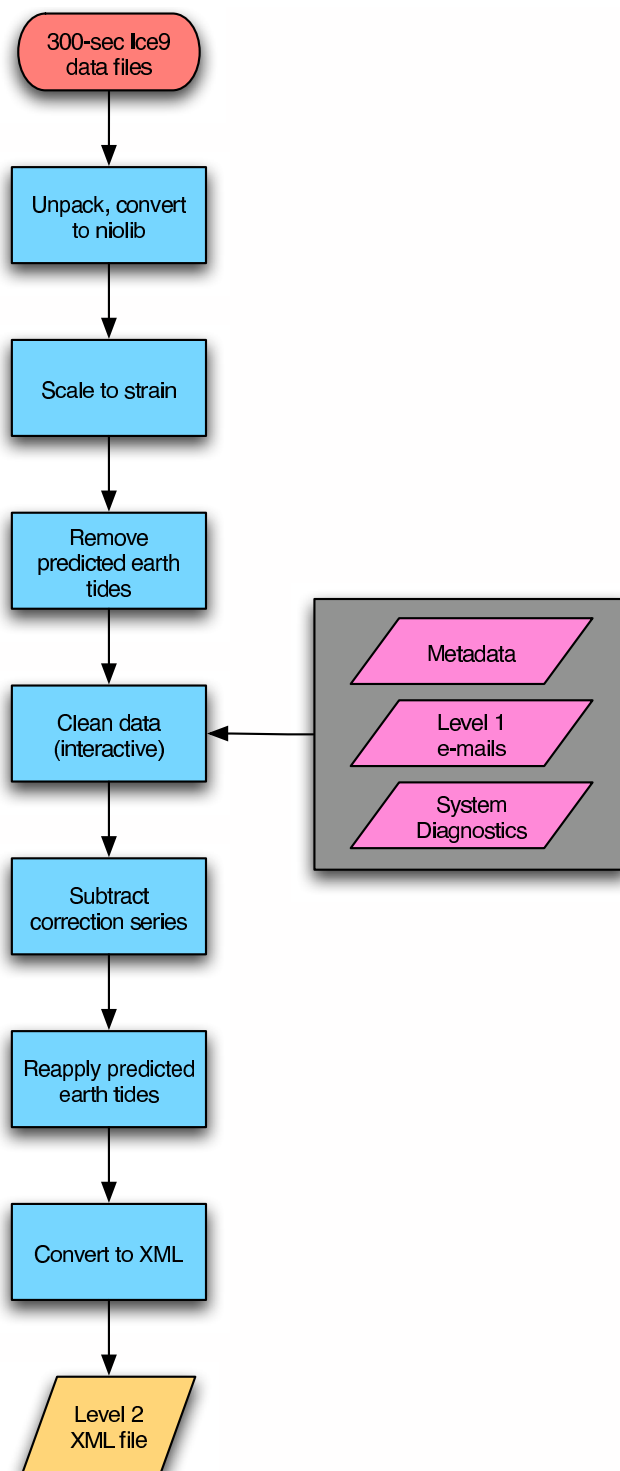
300-sec Ice9 data files

Unpack, convert to niolib

Scale to strain

Remove predicted earth tides

Clean data (interactive)

Metadata

Level 1 e-mails

System Diagnostics

Subtract correction series

Reapply predicted earth tides

Convert to XML

Level 2 XML file